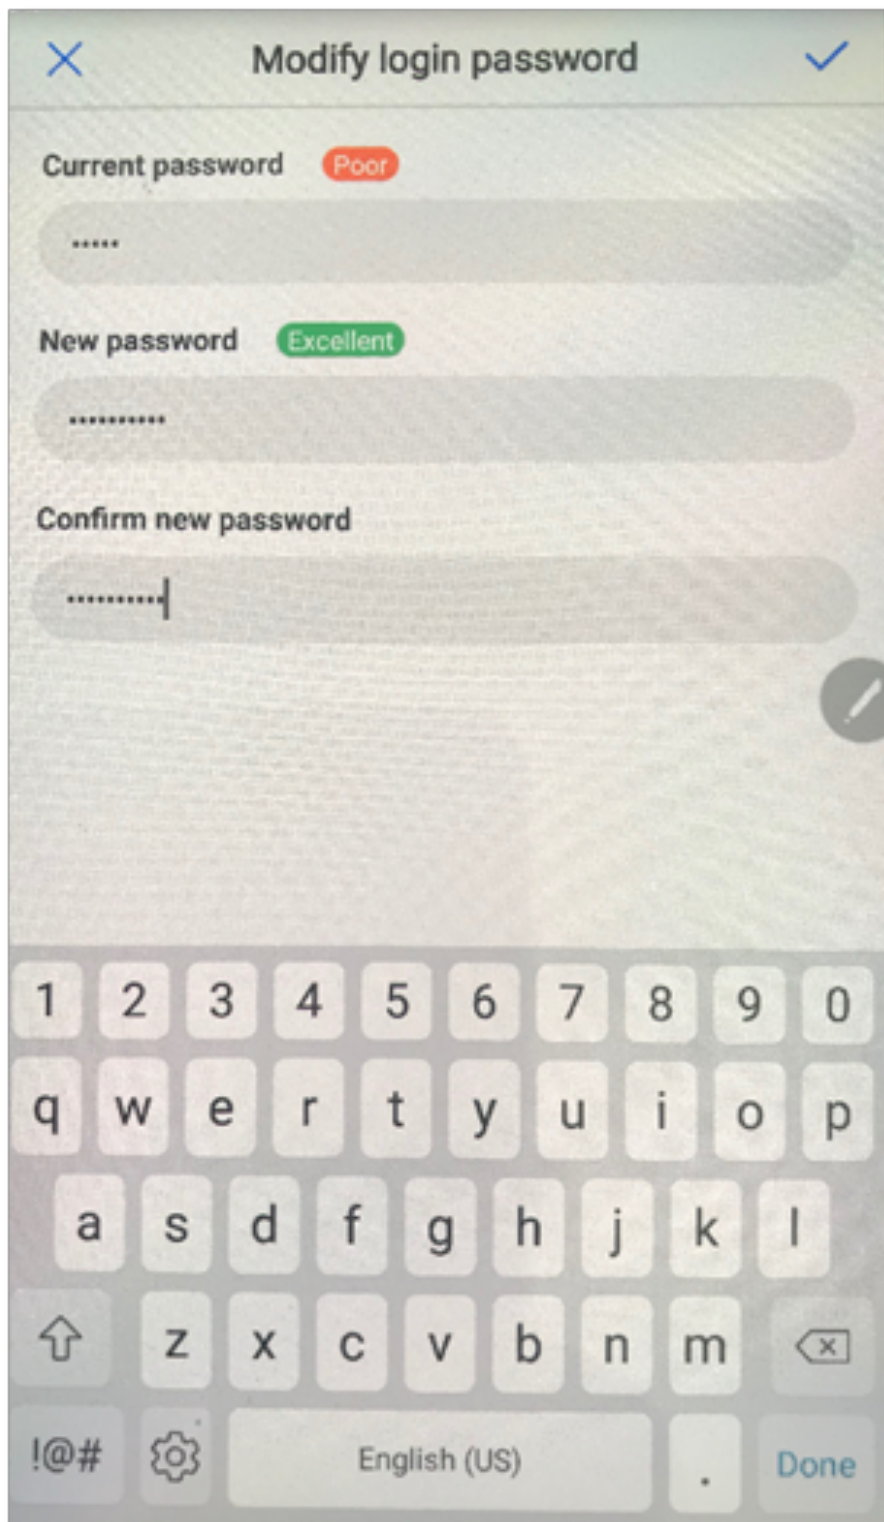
Modify login password

Current password Poor

••••••

New password Excellent

•••••••••••

Confirm new password

••••••••••

1 2 3 4 5 6 7 8 9 0
q w e r t y u i o p
a s d f g h j k l
z x c v b n m
!@# English (US) . Done